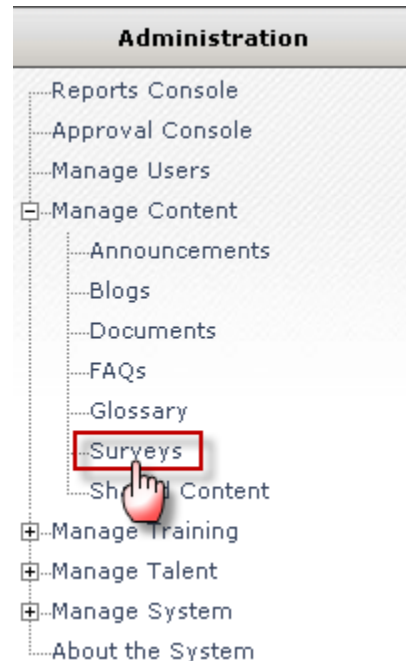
Administration

Reports Console
Approval Console
Manage Users
Manage Content
Announcements
Blogs
Documents
FAQs
Glossary
Surveys
Sh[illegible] Content
Manage Training
Manage Talent
Manage System
About the System